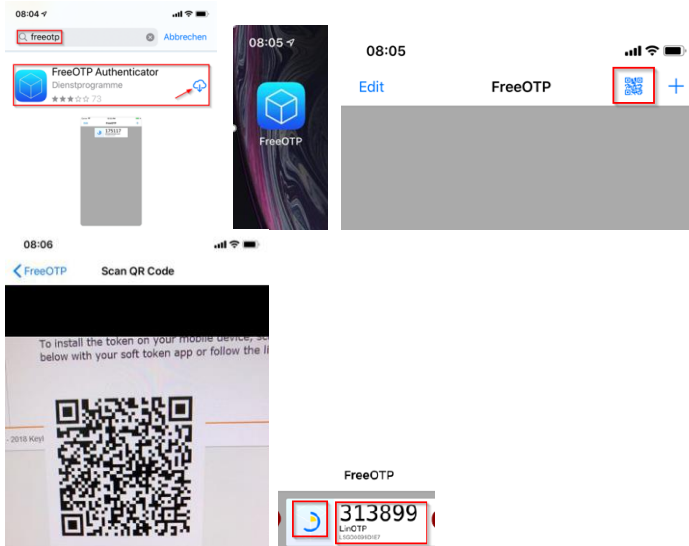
08:04

freeotp

Abbrechen

FreeOTP Authenticator

Dienstprogramme

73

175117

08:05

FreeOTP

08:05

Edit

FreeOTP

+

08:06

FreeOTP

Scan QR Code

To install the token on your mobile device, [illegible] below with your soft token app or follow the li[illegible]

- 2018 Key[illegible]

FreeOTP

313899

LinOTP

LSOO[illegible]